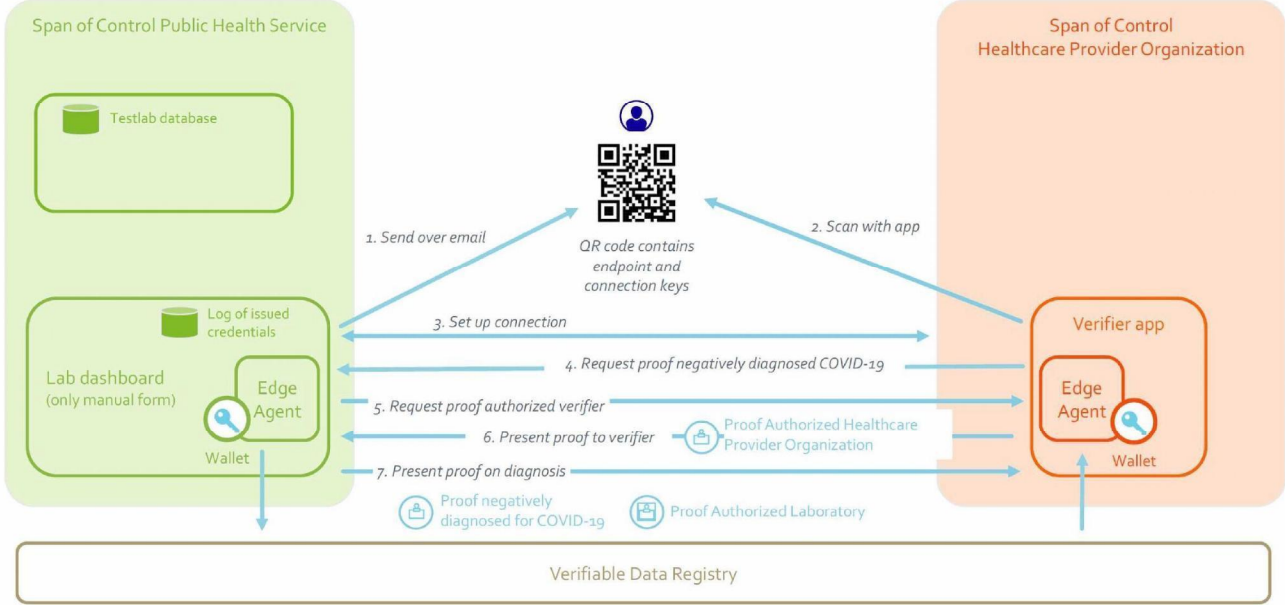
Span of Control Public Health Service

Testlab database

Log of issued credentials

Lab dashboard (only manual form)

Edge Agent

Wallet

1. Send over email

QR code contains endpoint and connection keys

2. Scan with app

Span of Control Healthcare Provider Organization

3. Set up connection

4. Request proof negatively diagnosed COVID-19

5. Request proof authorized verifier

6. Present proof to verifier

Proof Authorized Healthcare Provider Organization

7. Present proof on diagnosis

Verifier app

Edge Agent

Wallet

Proof negatively diagnosed for COVID-19

Proof Authorized Laboratory

Verifiable Data Registry